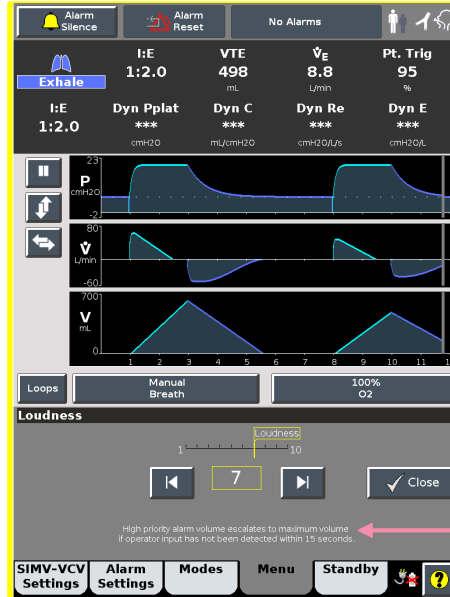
Alarm Silence

Alarm Reset

No Alarms

Exhale

I:E
1:2.0

VTE
498
mL

$\dot{V}_E$
8.8
L/min

Pt. Trig
95
%

I:E
1:2.0

Dyn Pplat
***
cmH2O

Dyn C
***
mL/cmH2O

Dyn Re
***
cmH2O/L/s

Dyn E
***
cmH2O/L

23
P
cmH2O
-2

80
$\dot{V}$
L/min
-60

700
V
mL
0

1 2 3 4 5 6 7 8 9 10 11

Loops

Manual Breath

100%
O2

Loudness

Loudness
1
10

7

Close

High priority alarm volume escalates to maximum volume if operator input has not been detected within 15 seconds.

SIMV-VCV Settings

Alarm Settings

Modes

Menu

Standby

?